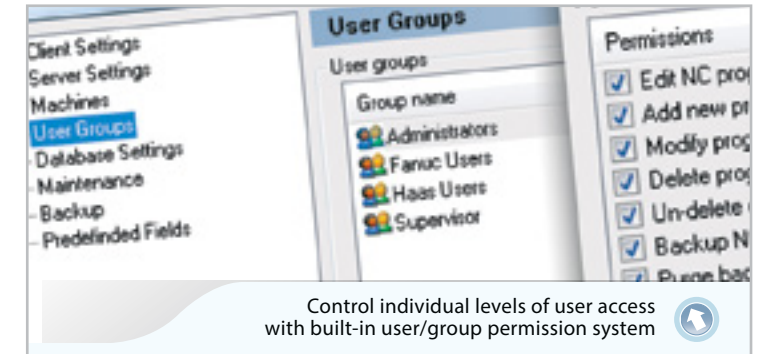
Client Settings
Server Settings
Machines
User Groups
Database Settings
Maintenance
Backup
Predefinded Fields

User Groups
User groups
Group name
Administrators
Fanuc Users
Haas Users
Supervisor

Permissions
Edit NC pro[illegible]
Add new pr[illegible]
Modify prog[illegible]
Delete prog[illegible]
Un-delete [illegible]
Backup N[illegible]
Purge bac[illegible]

Control individual levels of user access with built-in user/group permission system